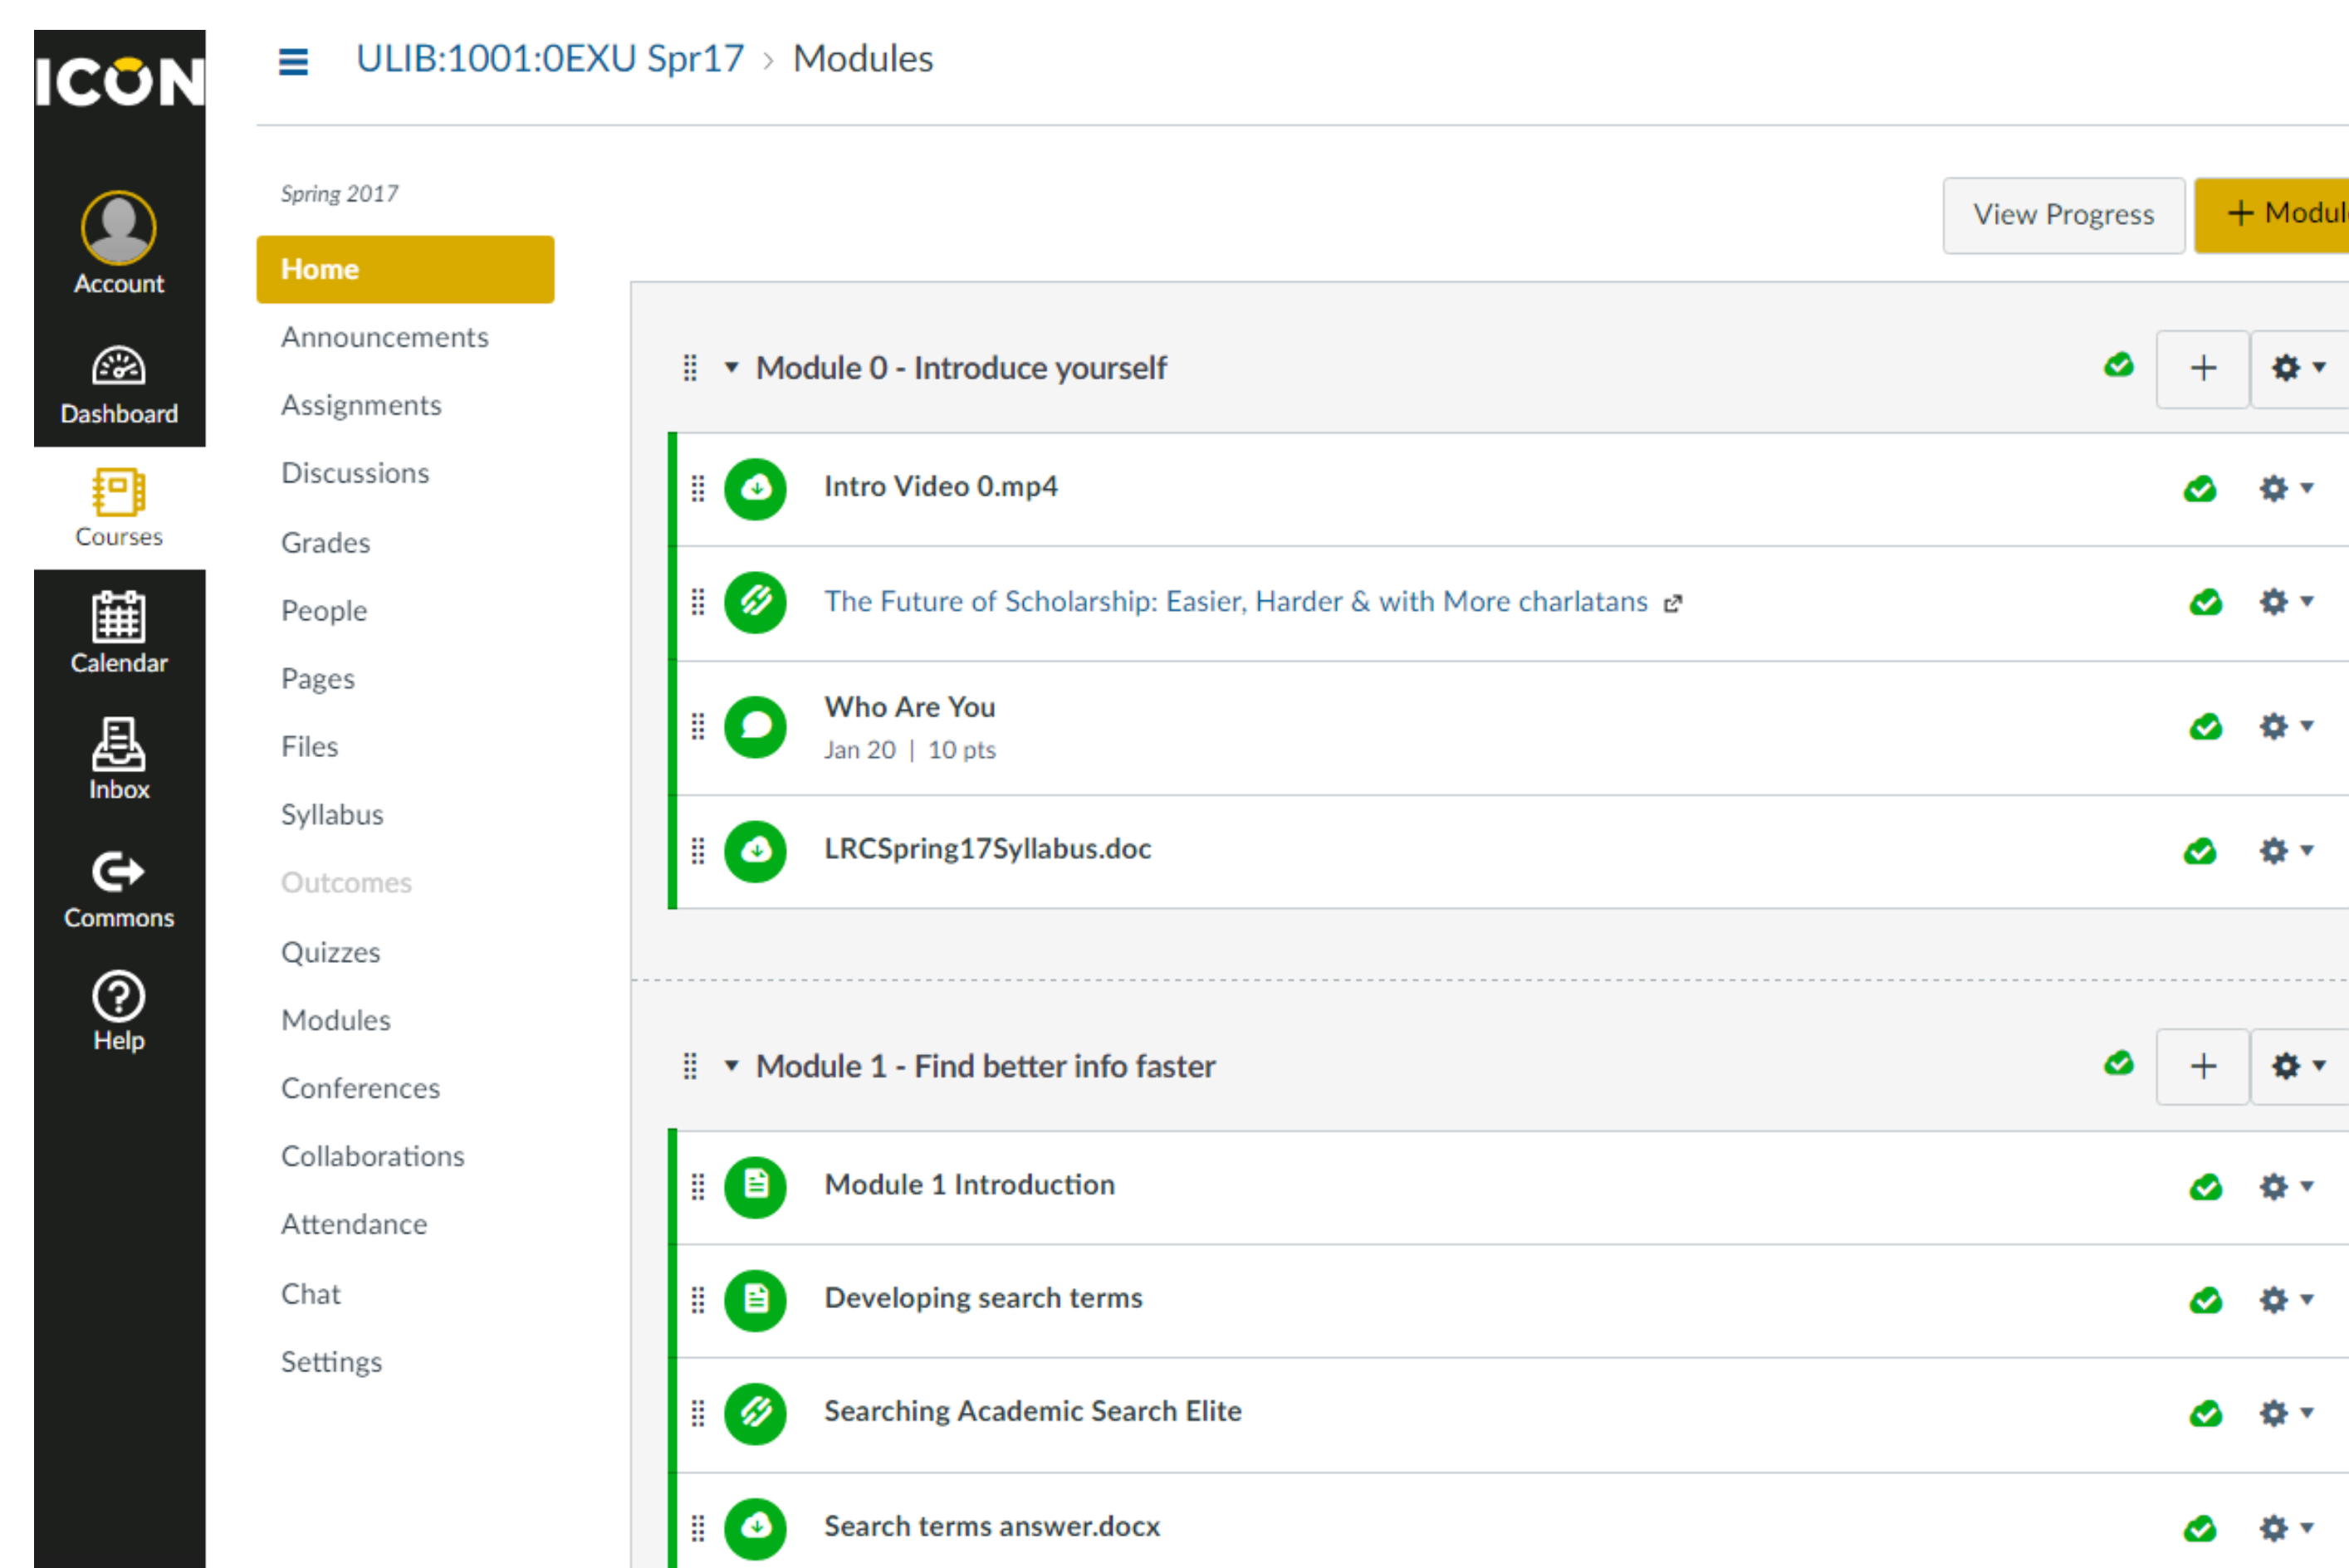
ICON

Account

Dashboard

Courses

Calendar

Inbox

Commons

Help

ULIB:1001:0EXU Spr17 › Modules

Spring 2017

Home

Announcements

Assignments

Discussions

Grades

People

Pages

Files

Syllabus

Outcomes

Quizzes

Modules

Conferences

Collaborations

Attendance

Chat

Settings

View Progress

+ Modul

Module 0 - Introduce yourself

Intro Video 0.mp4

The Future of Scholarship: Easier, Harder & with More charlatans

Who Are You
Jan 20 | 10 pts

LRCSpring17Syllabus.doc

Module 1 - Find better info faster

Module 1 Introduction

Developing search terms

Searching Academic Search Elite

Search terms answer.docx